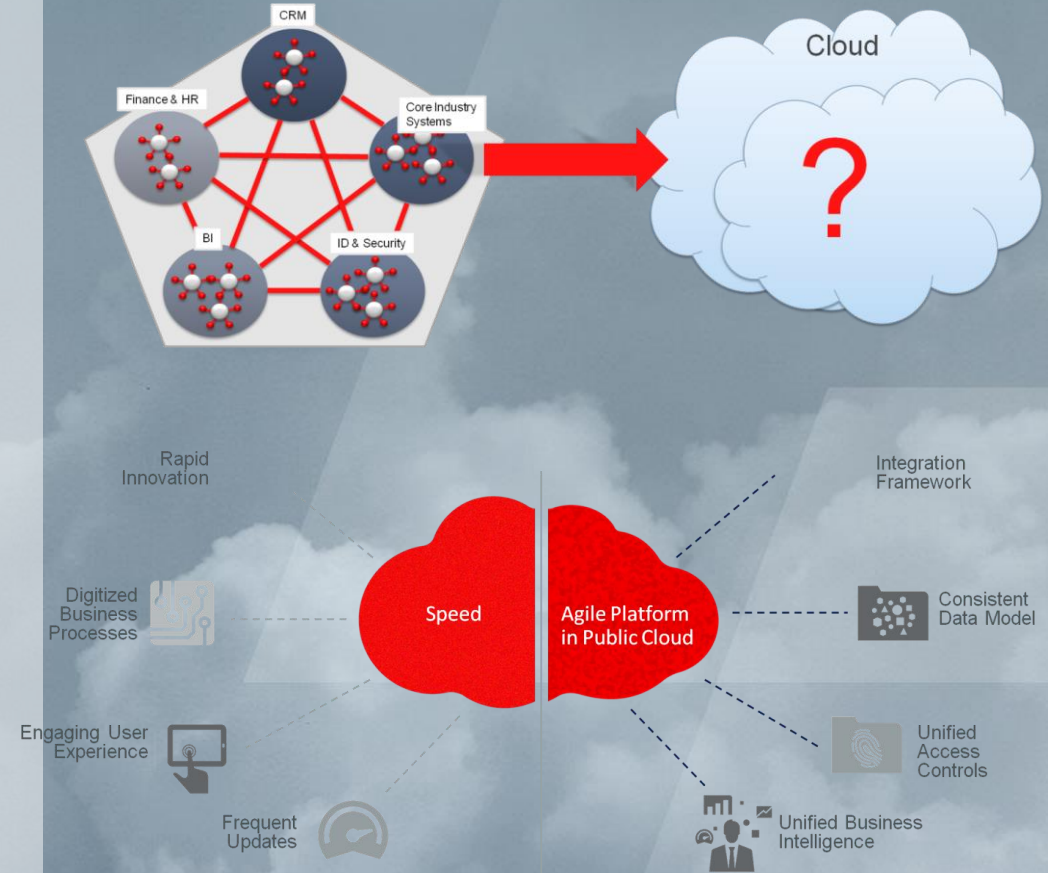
CRM

Finance & HR

Core Industry Systems

BI

ID & Security

Cloud

?

Rapid Innovation

Digitized Business Processes

Engaging User Experience

Frequent Updates

Speed

Agile Platform in Public Cloud

Integration Framework

Consistent Data Model

Unified Access Controls

Unified Business Intelligence